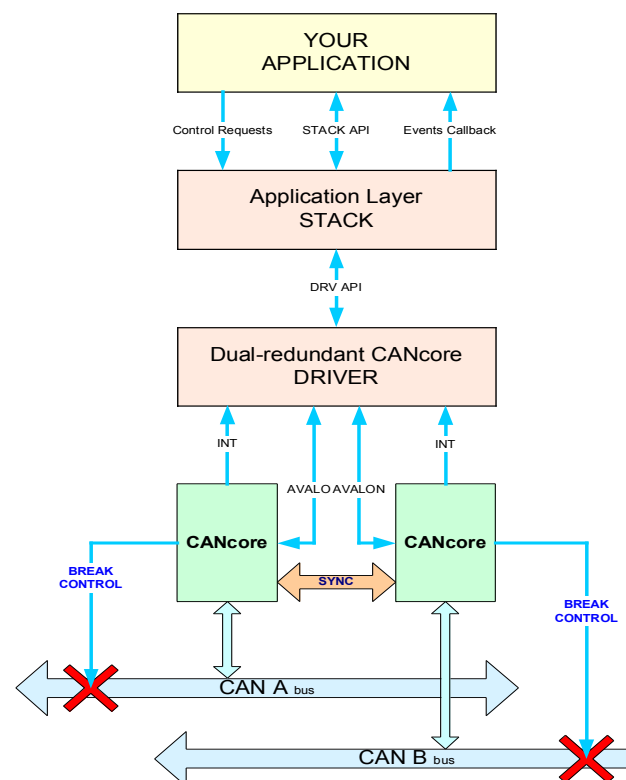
YOUR APPLICATION

Control Requests

STACK API

Events Callback

Application Layer STACK

DRV API

Dual-redundant CANcore DRIVER

INT

INT

AVALO

AVALON

CANcore

CANcore

BREAK CONTROL

SYNC

BREAK CONTROL

CAN A bus

CAN B bus